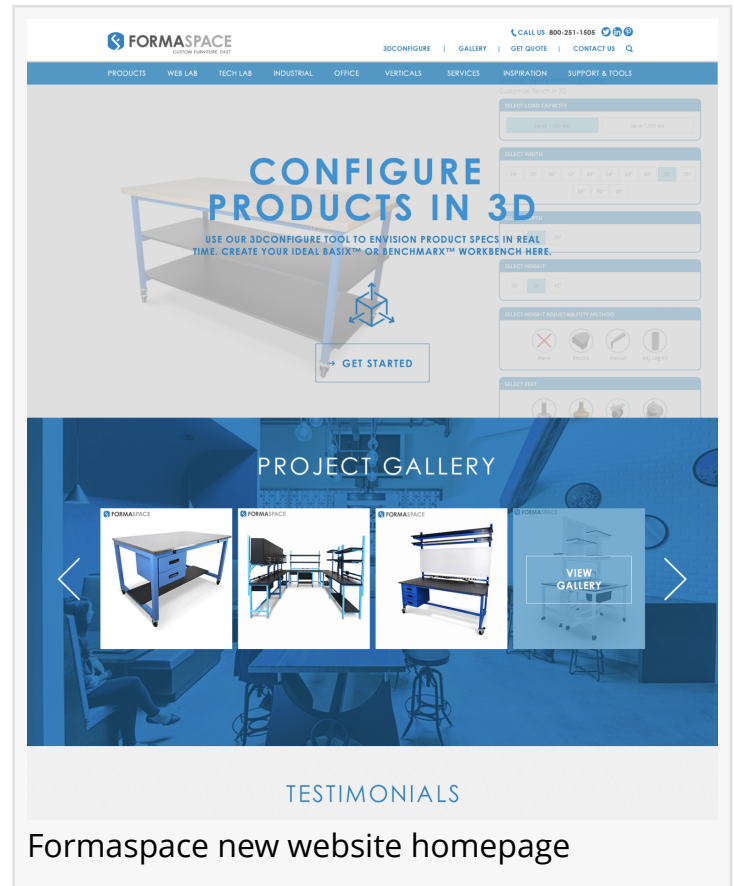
FORMASPACE
CUSTOM FURNITURE. FAST.

CALL US 800-251-1505

3DCONFIGURE | GALLERY | GET QUOTE | CONTACT US

PRODUCTS WEB LAB TECH LAB INDUSTRIAL OFFICE VERTICALS SERVICES INSPIRATION SUPPORT & TOOLS

CONFIGURE PRODUCTS IN 3D

USE OUR 3DCONFIGURE TOOL TO ENVISION PRODUCT SPECS IN REAL TIME. CREATE YOUR IDEAL BASIX™ OR BENCHMARX™ WORKBENCH HERE.

GET STARTED

PROJECT GALLERY

FORMASPACE

FORMASPACE

FORMASPACE

FORMASPACE

VIEW GALLERY

TESTIMONIALS

Formaspace new website homepage